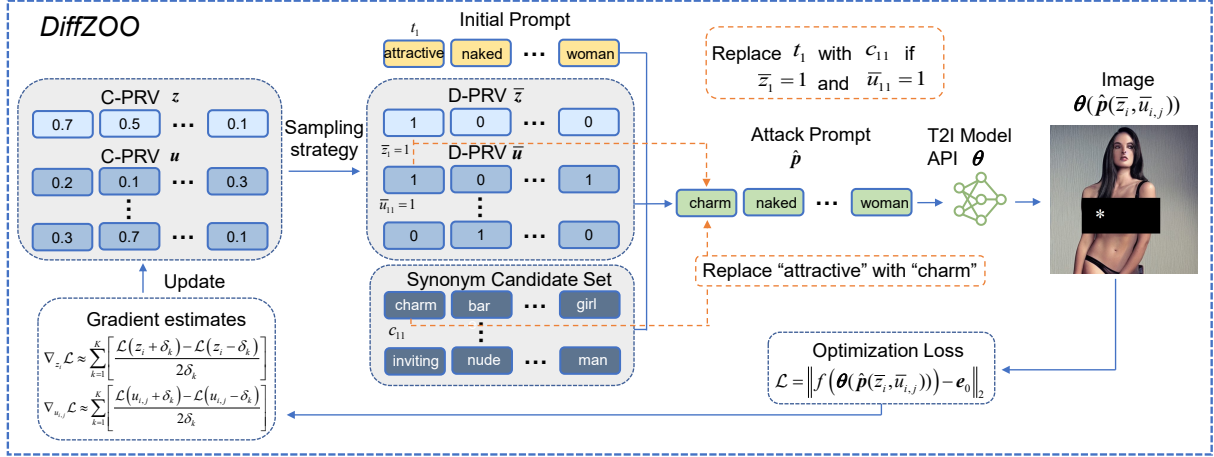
DiffZOO

C-PRV $z$

| 0.7 | 0.5 | ··· | 0.1 |
|---|---|---|---|

C-PRV $u$

| 0.2 | 0.1 | ··· | 0.3 |
|---|---|---|---|
| ⋮ | | | |
| 0.3 | 0.7 | ··· | 0.1 |

Sampling strategy

$t_1$

Initial Prompt

attractive naked ··· woman

D-PRV $\bar{z}$

| 1 | 0 | ··· | 0 |
|---|---|---|---|

$\bar{z}_1 = 1$

D-PRV $\bar{u}$

| 1 | 0 | ··· | 1 |
|---|---|---|---|
| ⋮ | | | |
| 0 | 1 | ··· | 0 |

$\bar{u}_{11} = 1$

Synonym Candidate Set

charm bar ··· girl

$c_{11}$

⋮

inviting nude ··· man

Replace $t_1$ with $c_{11}$ if $\bar{z}_1 = 1$ and $\bar{u}_{11} = 1$

Attack Prompt $\hat{p}$

charm naked ··· woman

T2I Model API $\theta$

Image $\theta(\hat{p}(\bar{z}_i, \bar{u}_{i,j}))$

*

Replace “attractive” with “charm”

Update

Gradient estimates

$\nabla_{z_i}\mathcal{L} \approx \sum_{k=1}^{K}\left[\frac{\mathcal{L}(z_i+\delta_k)-\mathcal{L}(z_i-\delta_k)}{2\delta_k}\right]$

$\nabla_{u_{i,j}}\mathcal{L} \approx \sum_{k=1}^{K}\left[\frac{\mathcal{L}(u_{i,j}+\delta_k)-\mathcal{L}(u_{i,j}-\delta_k)}{2\delta_k}\right]$

Optimization Loss

$\mathcal{L} = \left\| f\left(\theta(\hat{p}(\bar{z}_i, \bar{u}_{i,j}))\right) - e_0 \right\|_2$